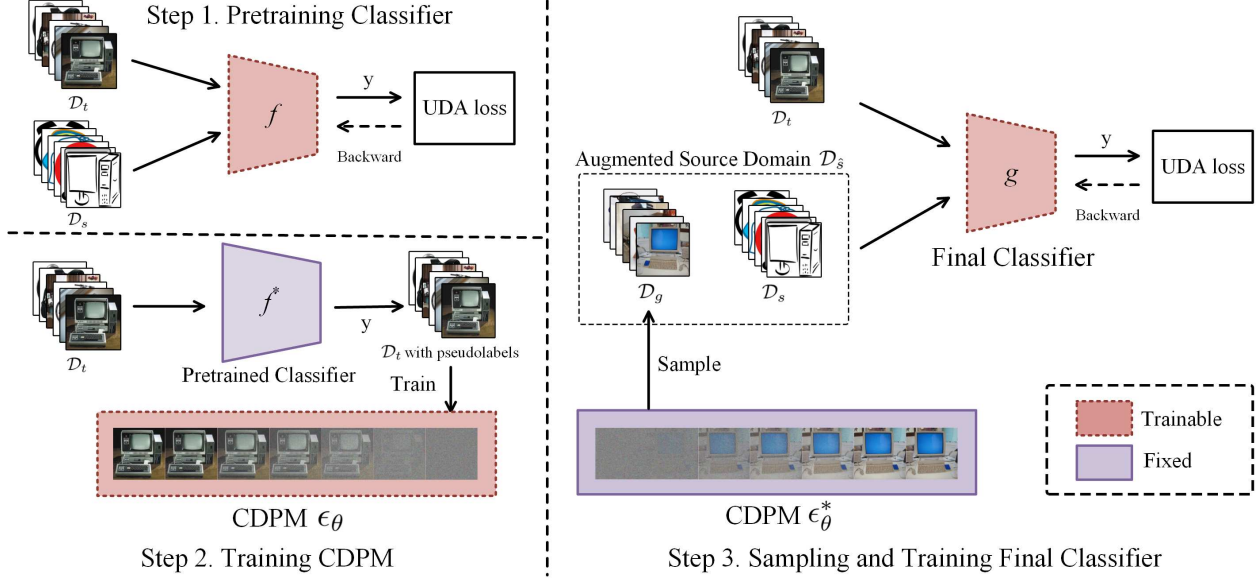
Step 1. Pretraining Classifier

$\mathcal{D}_t$

$f$

y

UDA loss

Backward

$\mathcal{D}_s$

$\mathcal{D}_t$

$g$

y

UDA loss

Backward

Augmented Source Domain $\mathcal{D}_{\hat{s}}$

$\mathcal{D}_g$

$\mathcal{D}_s$

Final Classifier

$\mathcal{D}_t$

$f^*$

y

$\mathcal{D}_t$ with pseudolabels

Pretrained Classifier

Train

Sample

Trainable

Fixed

CDPM $\epsilon_\theta$

CDPM $\epsilon_\theta^*$

Step 2. Training CDPM

Step 3. Sampling and Training Final Classifier